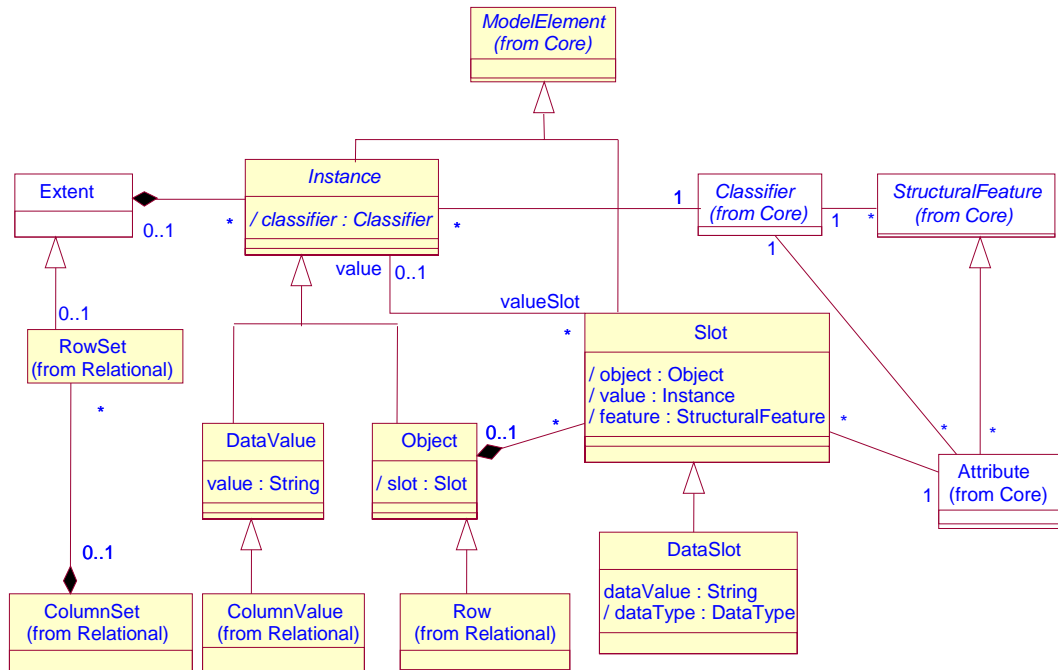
ModelElement
(from Core)

Extent

Instance

/ classifier : Classifier

Classifier
(from Core)

StructuralFeature
(from Core)

0..1

*

*

1

1

*

1

value

0..1

valueSlot

0..1

RowSet
(from Relational)

*

Slot

/ object : Object
/ value : Instance
/ feature : StructuralFeature

*

*

*

*

DataValue

value : String

Object

/ slot : Slot

0..1

*

Attribute
(from Core)

1

0..1

DataSlot

dataValue : String
/ dataType : DataType

ColumnSet
(from Relational)

ColumnValue
(from Relational)

Row
(from Relational)